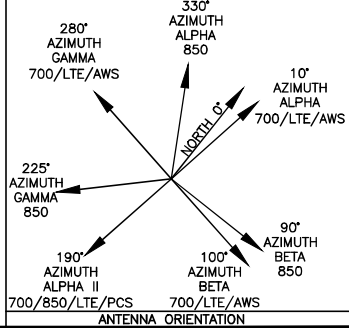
330°
AZIMUTH
ALPHA
850

280°
AZIMUTH
GAMMA
700/LTE/AWS

10°
AZIMUTH
ALPHA
700/LTE/AWS

NORTH 0°

225°
AZIMUTH
GAMMA
850

90°
AZIMUTH
BETA
850

190°
AZIMUTH
ALPHA II
700/850/LTE/PCS

100°
AZIMUTH
BETA
700/LTE/AWS

ANTENNA ORIENTATION